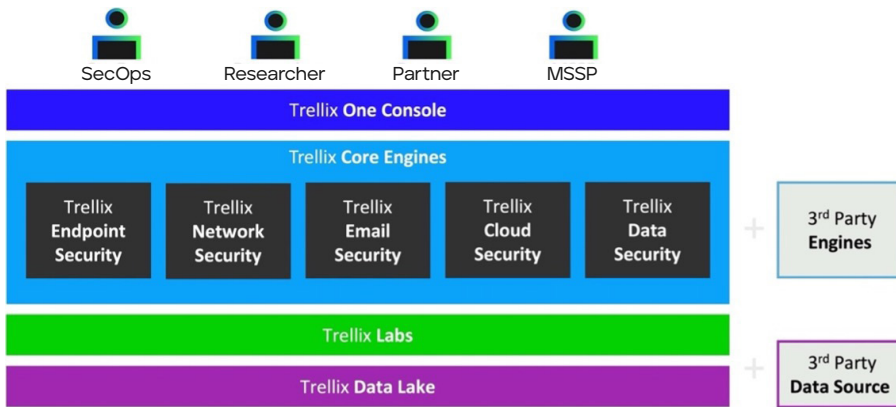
SecOps
Researcher
Partner
MSSP

Trellix One Console

Trellix Core Engines

Trellix Endpoint Security

Trellix Network Security

Trellix Email Security

Trellix Cloud Security

Trellix Data Security

+

3$^{rd}$ Party Engines

Trellix Labs

Trellix Data Lake

+

3$^{rd}$ Party Data Source